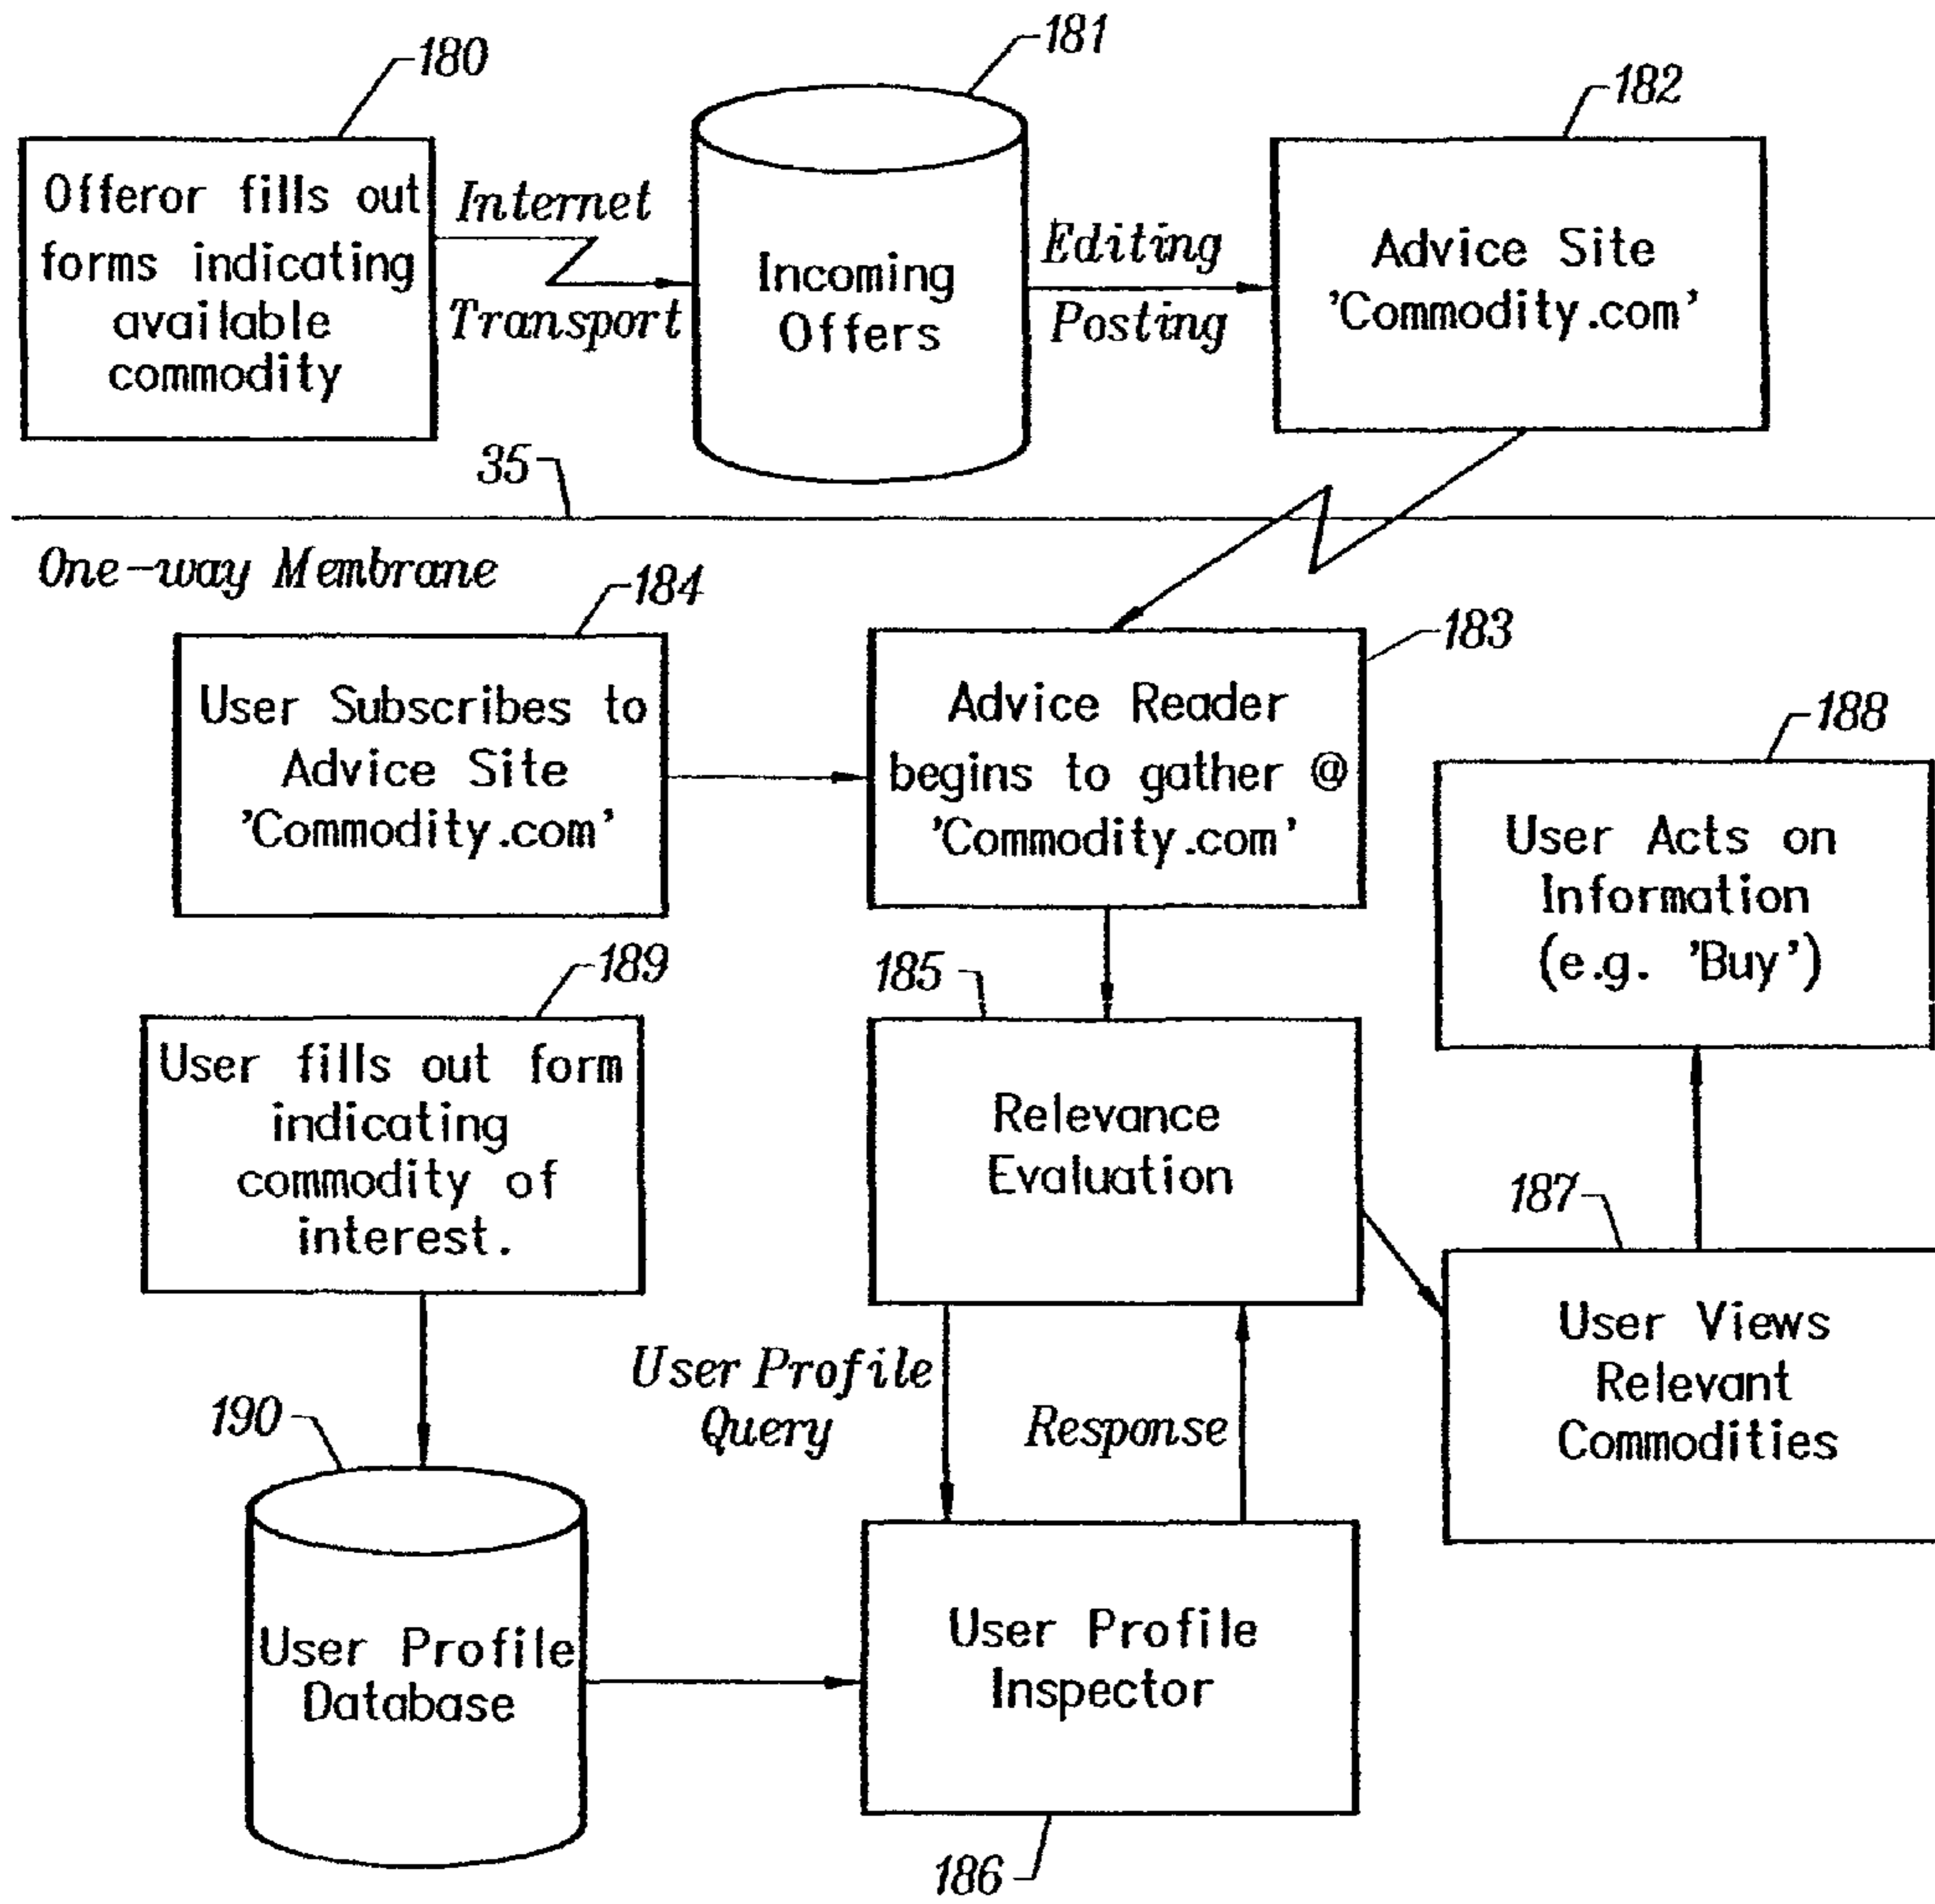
180

Offeror fills out forms indicating available commodity

Internet Transport

181

Incoming Offers

Editing Posting

182

Advice Site 'Commodity.com'

35

One-way Membrane

184

User Subscribes to Advice Site 'Commodity.com'

183

Advice Reader begins to gather @ 'Commodity.com'

188

User Acts on Information (e.g. 'Buy')

189

User fills out form indicating commodity of interest.

185

Relevance Evaluation

187

User Views Relevant Commodities

User Profile Query

Response

190

User Profile Database

User Profile Inspector

186